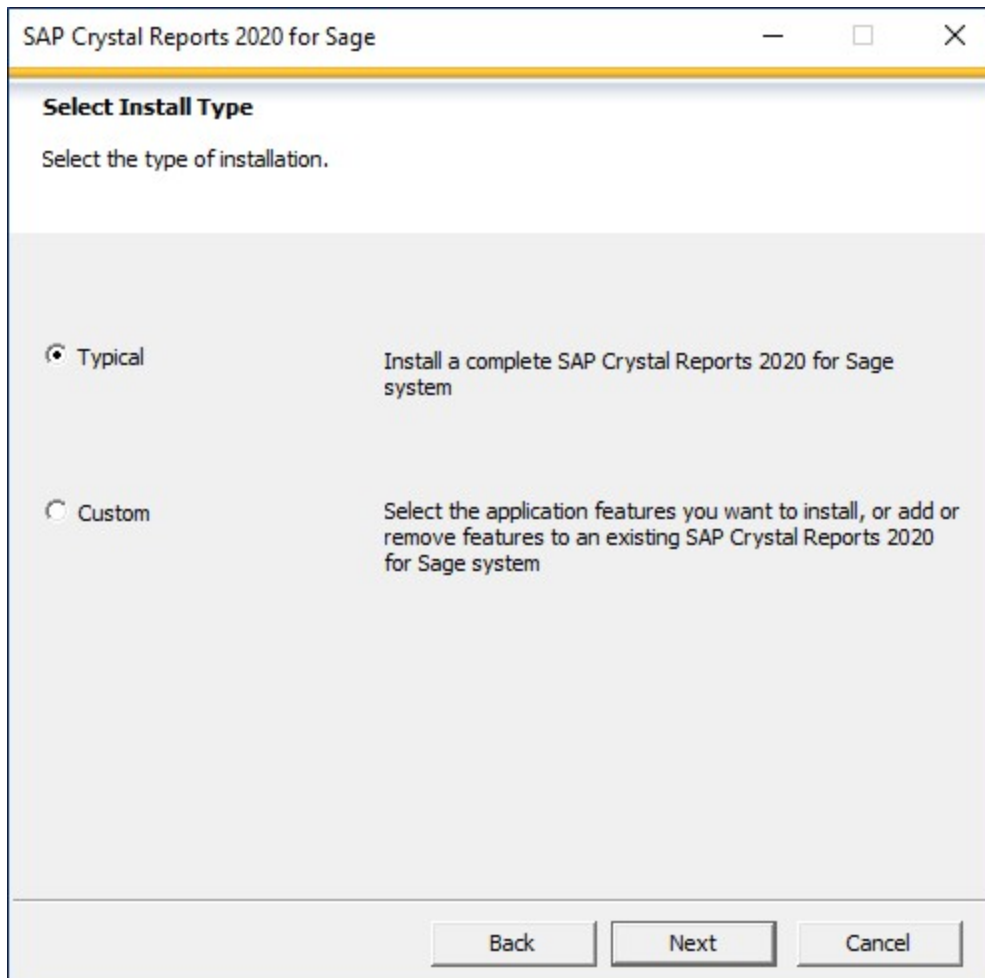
SAP Crystal Reports 2020 for Sage

Select Install Type

Select the type of installation.

Typical

Install a complete SAP Crystal Reports 2020 for Sage system

Custom

Select the application features you want to install, or add or remove features to an existing SAP Crystal Reports 2020 for Sage system

Back

Next

Cancel